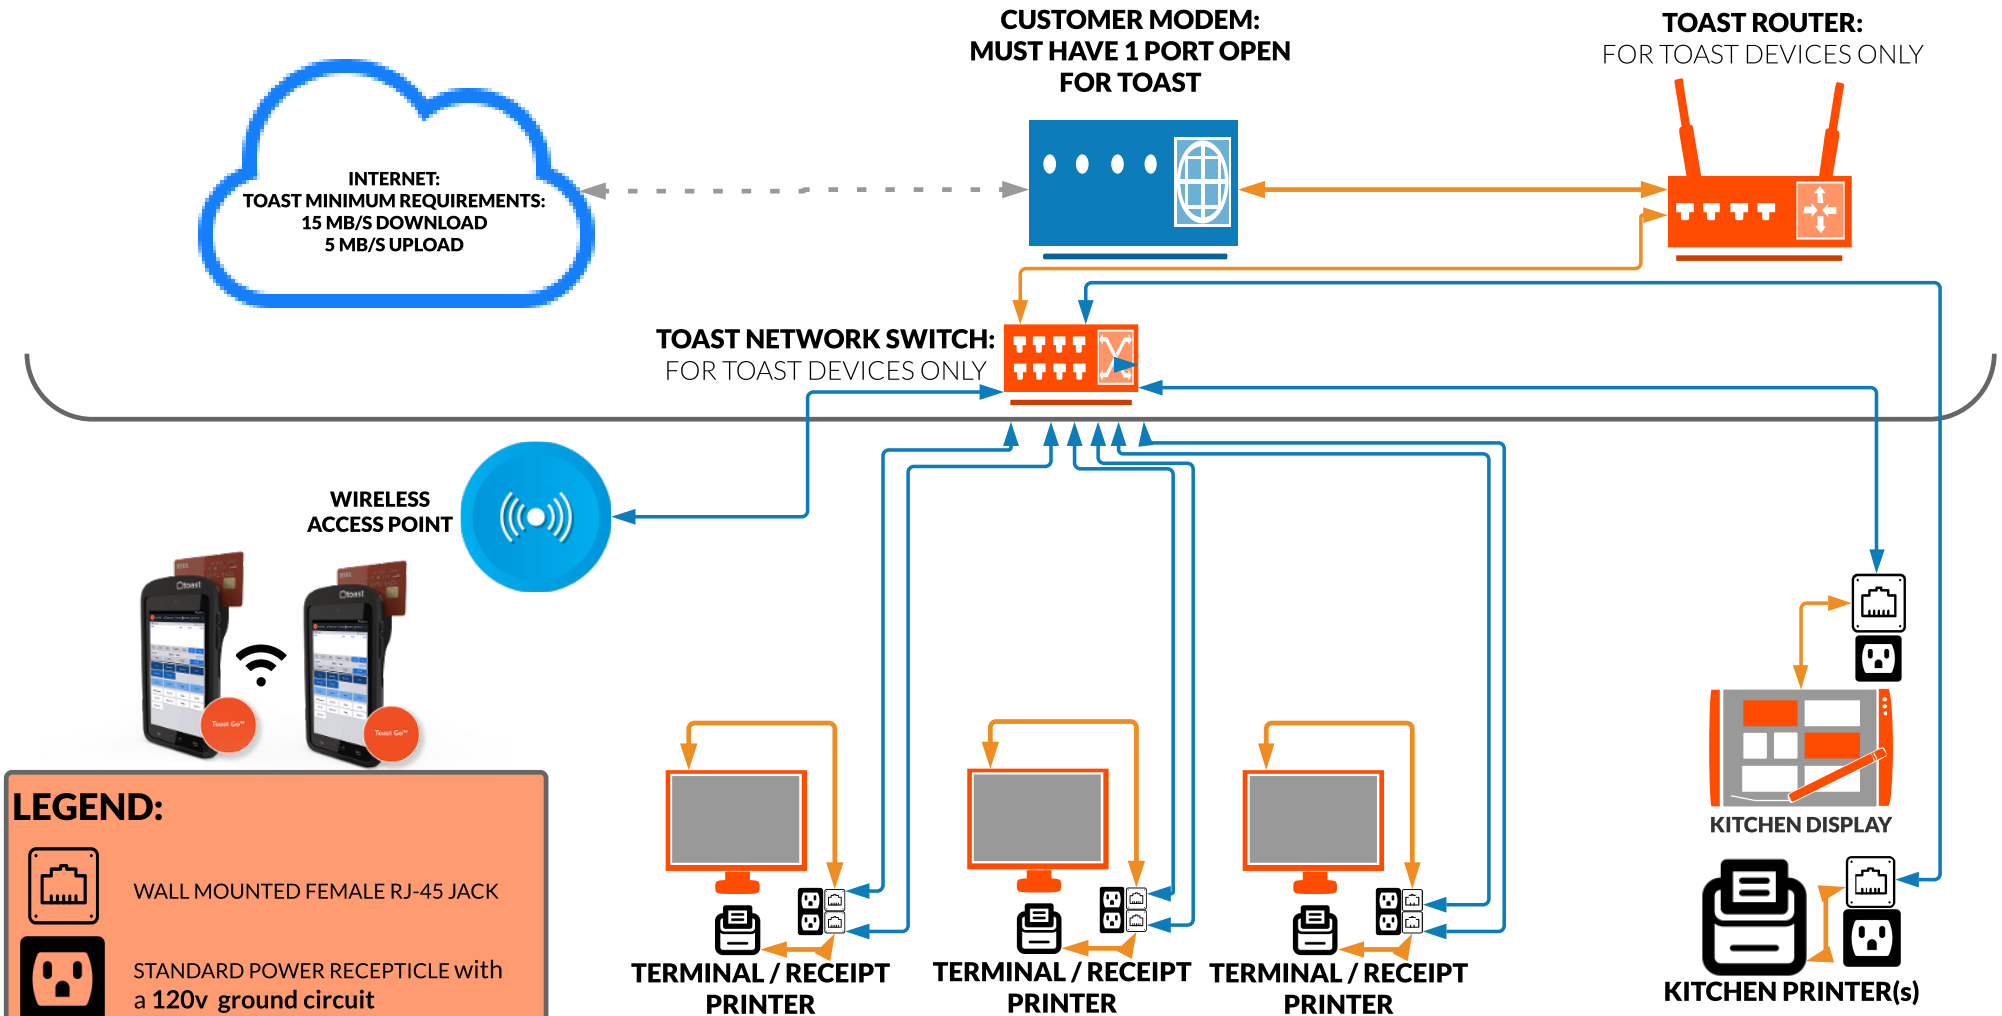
CUSTOMER MODEM:
MUST HAVE 1 PORT OPEN
FOR TOAST

TOAST ROUTER:
FOR TOAST DEVICES ONLY

INTERNET:
TOAST MINIMUM REQUIREMENTS:
15 MB/S DOWNLOAD
5 MB/S UPLOAD

TOAST NETWORK SWITCH:
FOR TOAST DEVICES ONLY

WIRELESS
ACCESS POINT

Toast Go™

Toast Go™

LEGEND:

WALL MOUNTED FEMALE RJ-45 JACK

STANDARD POWER RECEPTICLE with
a 120v ground circuit

TERMINAL / RECEIPT
PRINTER

TERMINAL / RECEIPT
PRINTER

TERMINAL / RECEIPT
PRINTER

KITCHEN DISPLAY

KITCHEN PRINTER(s)